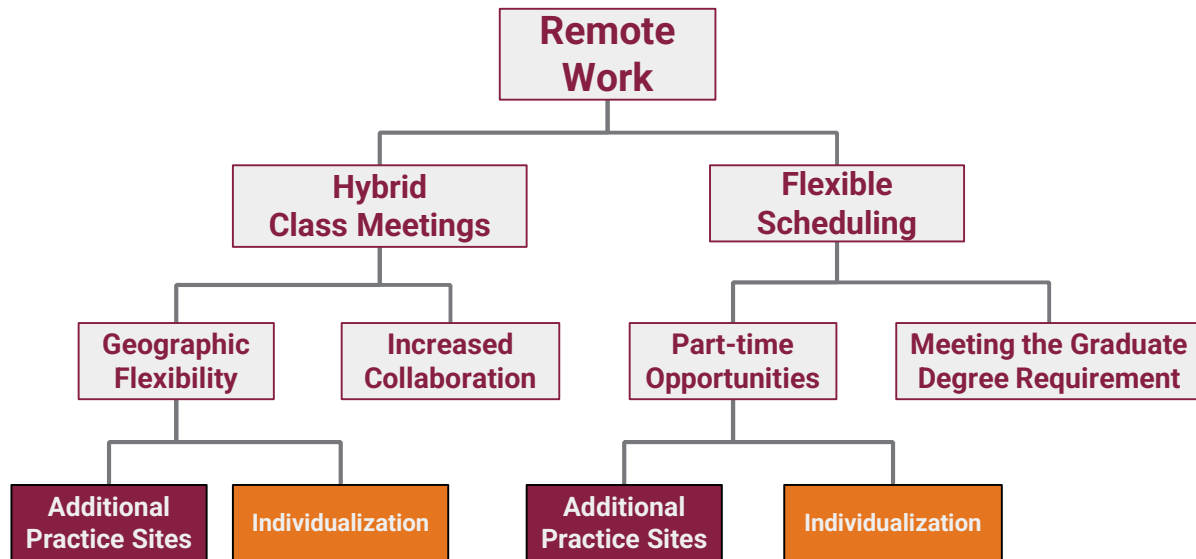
Remote Work

Hybrid Class Meetings

Flexible Scheduling

Geographic Flexibility

Increased Collaboration

Part-time Opportunities

Meeting the Graduate Degree Requirement

Additional Practice Sites

Individualization

Additional Practice Sites

Individualization